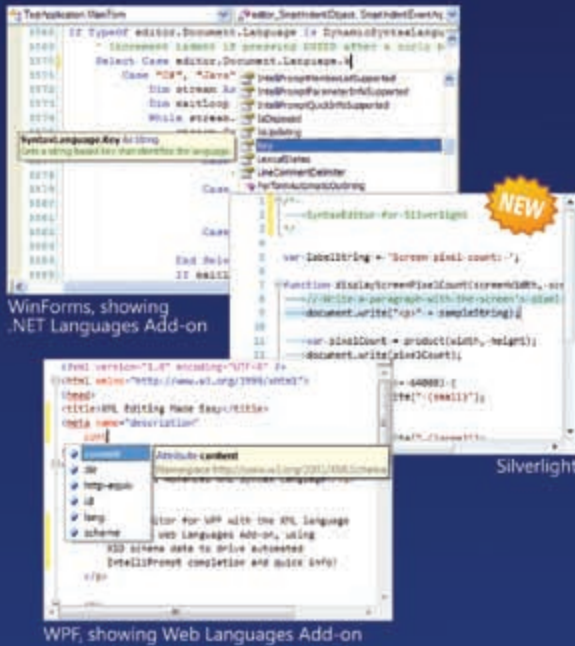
TestApplication.MainForm
(Editor_SmartIndentObject_SmartIndentEventArgs)
If TypeOf editor.Document.Language Is DynamicSyntaxLangu
' Increment indent if pressing ENTER after a curly b
Select Case editor.Document.Language.K
Case "C#", "Java"
Dim stream As
Dim waitLoop
While stream.
IntelliPromptMemberListSupported
IntelliPromptParameterInfoSupported
IntelliPromptQuickInfoSupported
IsDisposed
IsUpdating
Key
LexicalStates
LineCommentDelimiter
PerformAutomaticOutlining
SyntaxLanguage.Key As String
Gets a string-based key that identifies the language.
Case
Case
End Sele
If waitL
WinForms, showing .NET Languages Add-on
NEW
/*
SyntaxEditor for Silverlight
*/
var labelString = "Screen pixel count: ";
function displayScreenPixelCount(screenWidth, scr
// Write a paragraph with the screen's pixel
document.write("<p>" + sampleString);
var pixelCount = product(width, height);
document.write(pixelCount);
= 640000) {
te("(small)");
e("(large)");
Silverlight
<?xml version="1.0" encoding="UTF-8" ?>
<html xmlns="http://www.w3.org/1999/xhtml">
<head>
<title>XML Editing Made Easy</title>
<meta name="description"
cont
content
dir
http-equiv
id
lang
scheme
Attribute content
Namespace http://www.w3.org/2001/XMLSchema
itor for WPF with the XML language
web Languages Add-on, using
XSD schema data to drive automated
IntelliPrompt completion and quick info!
</p>
WPF, showing Web Languages Add-on